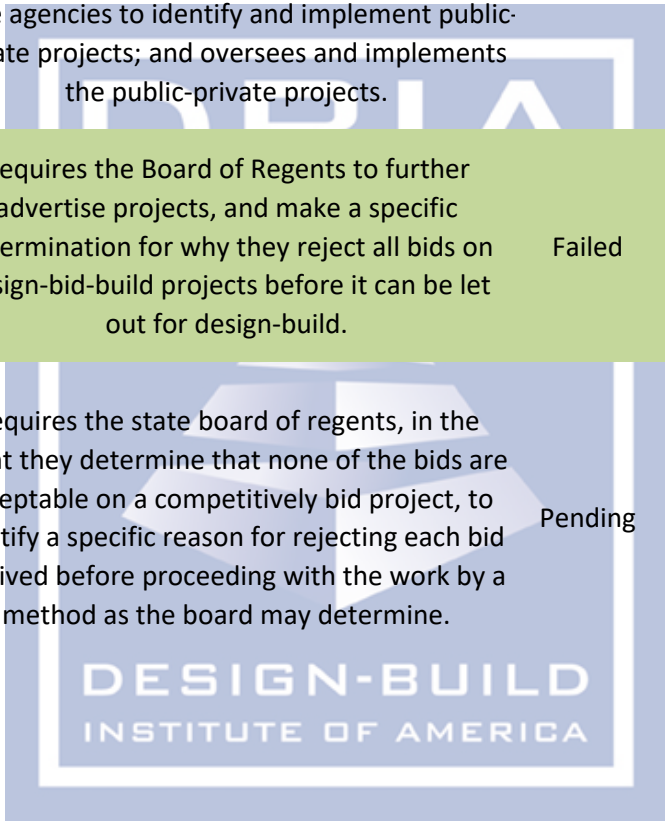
agencies to identify and implement public-
ate projects; and oversees and implements the public-private projects.

equires the Board of Regents to further advertise projects, and make a specific ermination for why they reject all bids on sign-bid-build projects before it can be let out for design-build.

Failed

equires the state board of regents, in the t they determine that none of the bids are eptable on a competitively bid project, to tify a specific reason for rejecting each bid ived before proceeding with the work by a method as the board may determine.

Pending

DESIGN-BUILD
INSTITUTE OF AMERICA